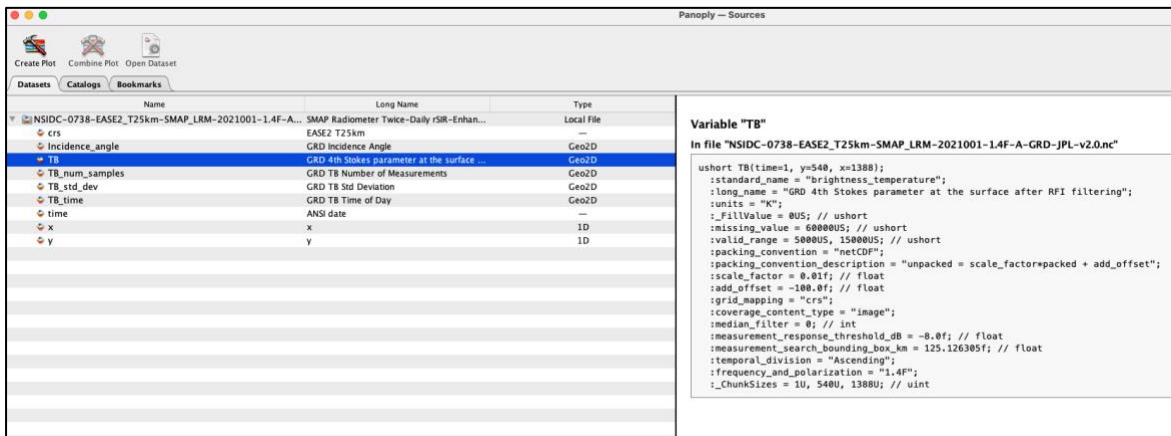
Panoply — Sources

Create Plot Combine Plot Open Dataset

Datasets Catalogs Bookmarks

| Name | Long Name | Type |
|---|---|---|
| NSIDC-0738-EASE2_T25km-SMAP_LRM-2021001-1.4F-A... | SMAP Radiometer Twice-Daily rSIR-Enhan... | Local File |
| crs | EASE2 T25km | — |
| Incidence_angle | GRD Incidence Angle | Geo2D |
| TB | GRD 4th Stokes parameter at the surface ... | Geo2D |
| TB_num_samples | GRD TB Number of Measurements | Geo2D |
| TB_std_dev | GRD TB Std Deviation | Geo2D |
| TB_time | GRD TB Time of Day | Geo2D |
| time | ANSI date | — |
| x | x | 1D |
| y | y | 1D |

Variable "TB"

In file "NSIDC-0738-EASE2_T25km-SMAP_LRM-2021001-1.4F-A-GRD-JPL-v2.0.nc"

ushort TB(time=1, y=540, x=1388);
:standard_name = "brightness_temperature";
:long_name = "GRD 4th Stokes parameter at the surface after RFI filtering";
:units = "K";
:_FillValue = 0US; // ushort
:missing_value = 60000US; // ushort
:valid_range = 5000US, 15000US; // ushort
:packing_convention = "netCDF";
:packing_convention_description = "unpacked = scale_factor*packed + add_offset";
:scale_factor = 0.01f; // float
:add_offset = -100.0f; // float
:grid_mapping = "crs";
:coverage_content_type = "image";
:median_filter = 0; // int
:measurement_response_threshold_dB = -8.0f; // float
:measurement_search_bounding_box_km = 125.126305f; // float
:temporal_division = "Ascending";
:frequency_and_polarization = "1.4F";
:_ChunkSizes = 1U, 540U, 1388U; // uint